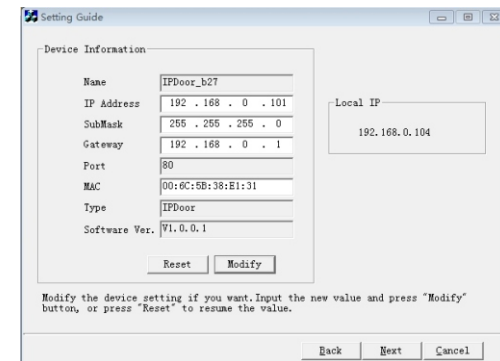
Setting Guide

Device Information

Name IPDoor_b27

IP Address 192 . 168 . 0 . 101

SubMask 255 . 255 . 255 . 0

Gateway 192 . 168 . 0 . 1

Port 80

MAC 00:6C:5B:38:E1:31

Type IPDoor

Software Ver. V1.0.0.1

Reset Modify

Local IP

192.168.0.104

Modify the device setting if you want.Input the new value and press "Modify" button, or press "Reset" to resume the value.

Back Next Cancel